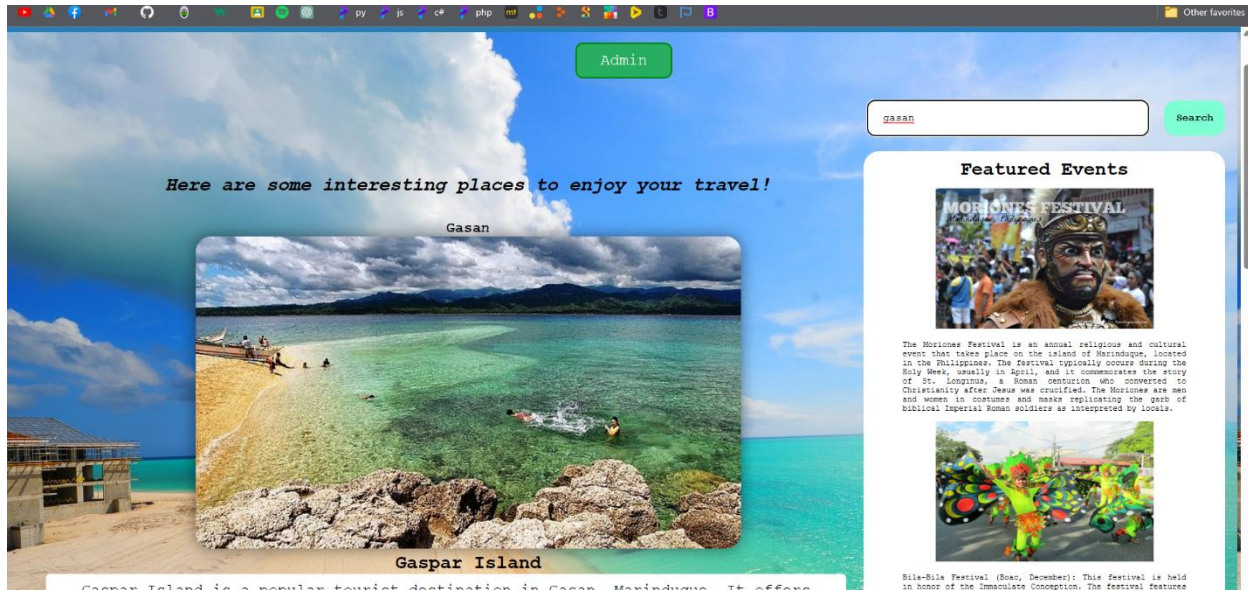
py js c# php Other favorites

Admin

gasan

Search

Here are some interesting places to enjoy your travel!

Gasan

Gaspar Island

Gaspar Island is a popular tourist destination in Gasan, Marinduque. It offers

Featured Events

MORIONES FESTIVAL

The Moriones Festival is an annual religious and cultural event that takes place on the island of Marinduque, located in the Philippines. The festival typically occurs during the Holy Week, usually in April, and it commemorates the story of St. Longinus, a Roman centurion who converted to Christianity after Jesus was crucified. The Moriones are men and women in costumes and masks replicating the garb of biblical Imperial Roman soldiers as interpreted by locals.

Bila-Bila Festival (Boac, December): This festival is held in honor of the Immaculate Conception. The festival features